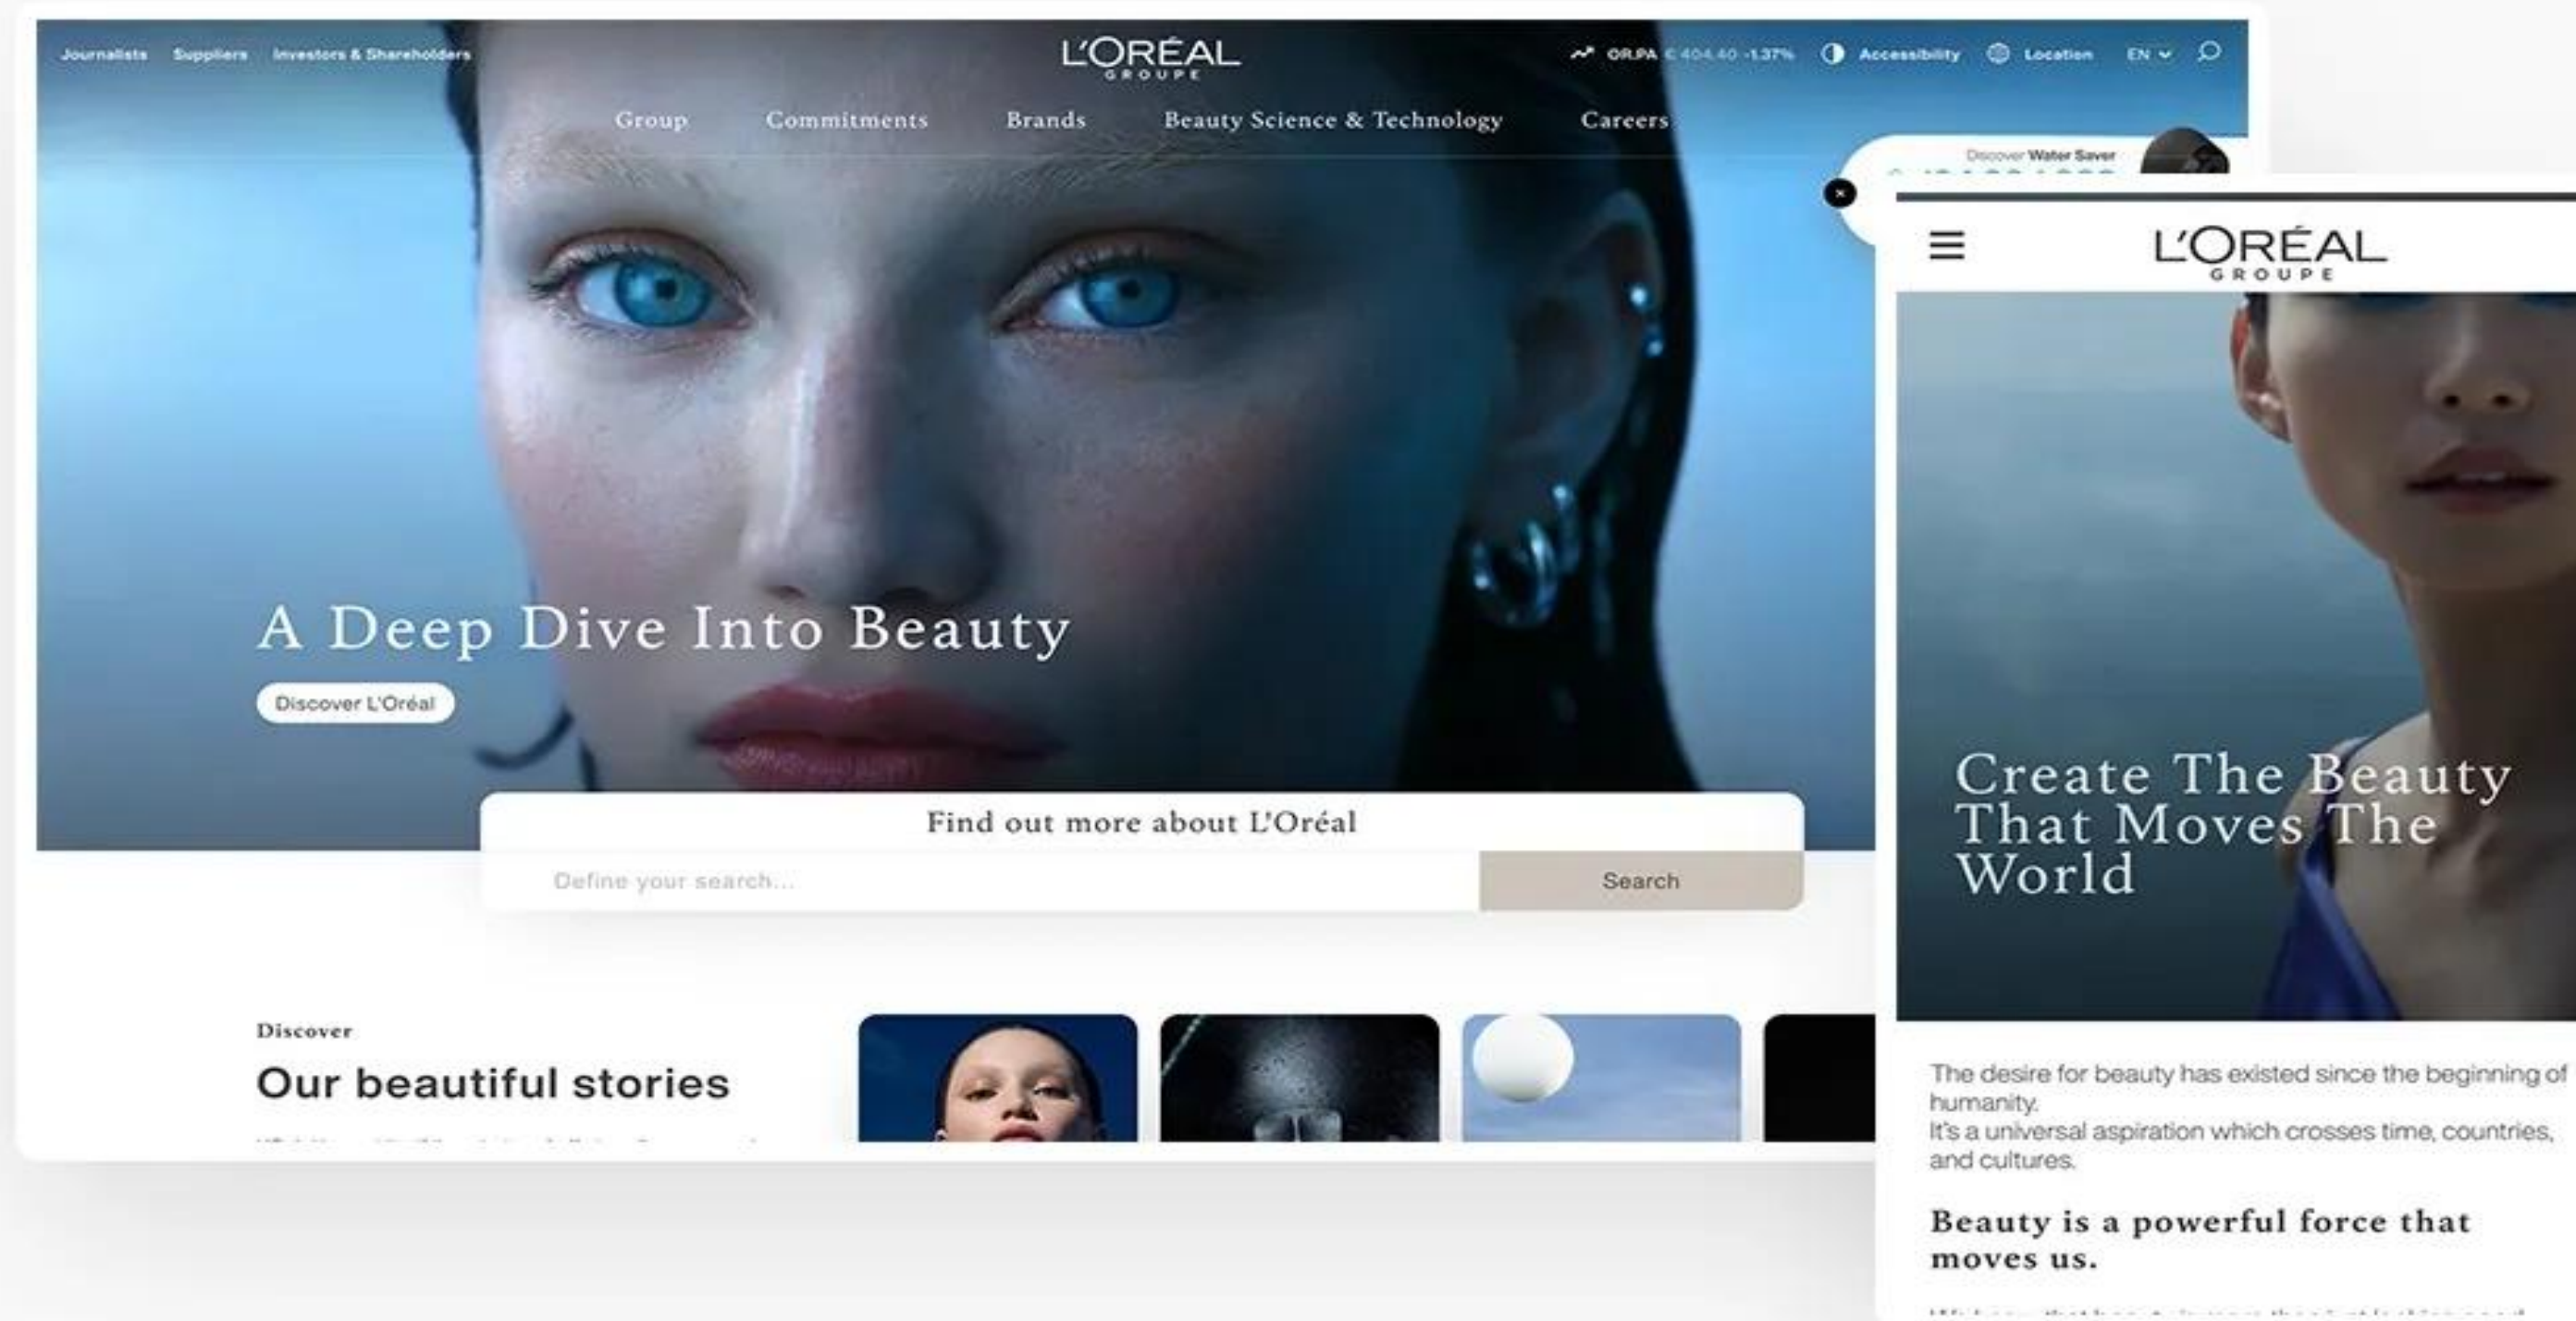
Journalists Suppliers Investors & Shareholders

L'ORÉAL GROUPE

OR.PA € 404.40 -1.37% Accessibility Location EN

Group Commitments Brands Beauty Science & Technology Careers

Discover Water Saver

A Deep Dive Into Beauty

Discover L'Oréal

Find out more about L'Oréal

Define your search...

Search

Discover

Our beautiful stories

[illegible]

L'ORÉAL GROUPE

Create The Beauty That Moves The World

The desire for beauty has existed since the beginning of humanity.
It's a universal aspiration which crosses time, countries, and cultures.

Beauty is a powerful force that moves us.

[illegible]